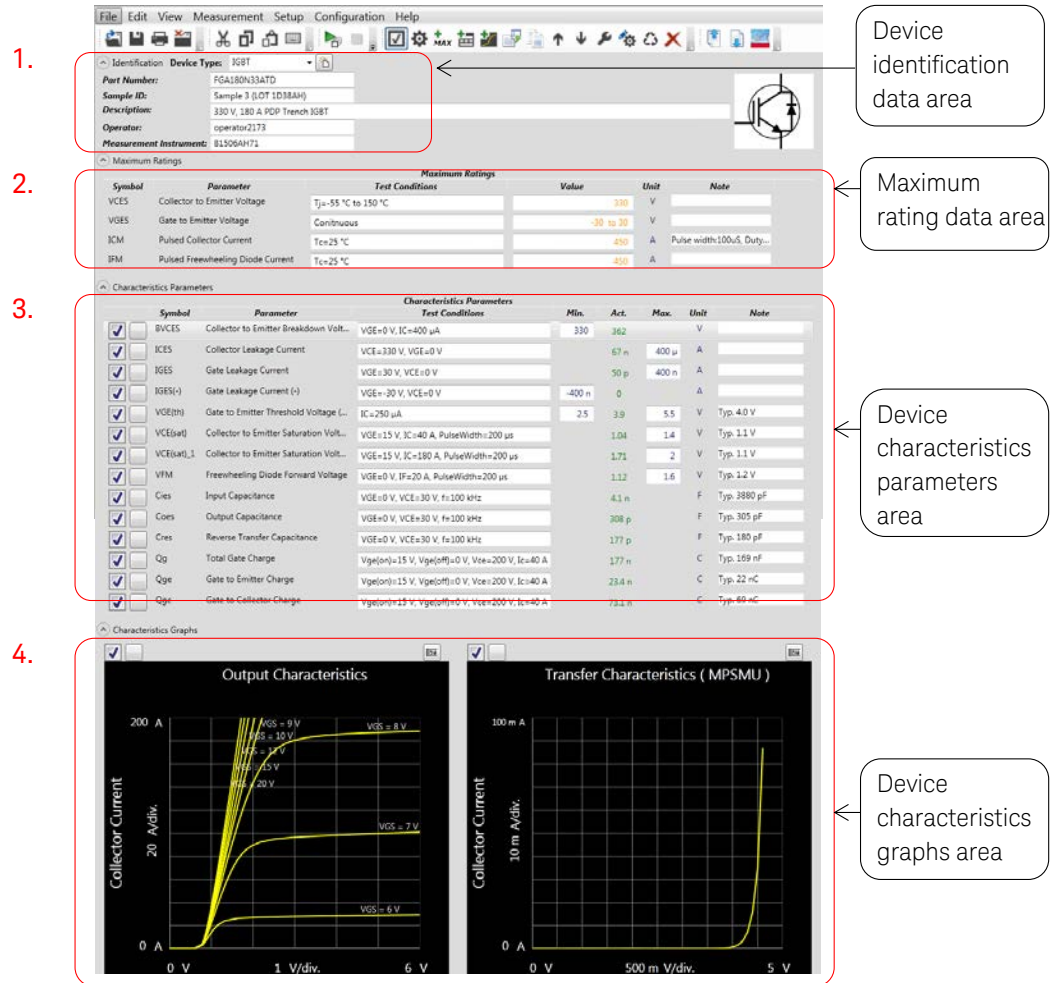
File Edit View Measurement Setup Configuration Help

1.

Identification Device Type: IGBT

Part Number: FGA180N33ATD
Sample ID: Sample 3 (LOT 1D38AH)
Description: 330 V, 180 A PDP Trench IGBT
Operator: operator2173
Measurement Instrument: B1506AH71

Device identification data area

Maximum Ratings

2.

Maximum Ratings

| Symbol | Parameter | Test Conditions | Value | Unit | Note |
|---|---|---|---|---|---|
| VCES | Collector to Emitter Voltage | Tj=-55 °C to 150 °C | 330 | V | |
| VGES | Gate to Emitter Voltage | Conitnuous | -30 to 30 | V | |
| ICM | Pulsed Collector Current | Tc=25 °C | 450 | A | Pulse width:100uS, Duty... |
| IFM | Pulsed Freewheeling Diode Current | Tc=25 °C | 450 | A | |

Maximum rating data area

Characteristics Parameters

3.

Characteristics Parameters

| Symbol | Parameter | Test Conditions | Min. | Act. | Max. | Unit | Note |
|---|---|---|---|---|---|---|---|
| BVCES | Collector to Emitter Breakdown Volt... | VGE=0 V, IC=400 μA | 330 | 362 | | V | |
| ICES | Collector Leakage Current | VCE=330 V, VGE=0 V | | 67 n | 400 μ | A | |
| IGES | Gate Leakage Current | VGE=30 V, VCE=0 V | | 50 p | 400 n | A | |
| IGES(-) | Gate Leakage Current (-) | VGE=-30 V, VCE=0 V | -400 n | 0 | | A | |
| VGE(th) | Gate to Emitter Threshold Voltage (... | IC=250 μA | 2.5 | 3.9 | 5.5 | V | Typ. 4.0 V |
| VCE(sat) | Collector to Emitter Saturation Volt... | VGE=15 V, IC=40 A, PulseWidth=200 μs | | 1.04 | 1.4 | V | Typ. 1.1 V |
| VCE(sat)_1 | Collector to Emitter Saturation Volt... | VGE=15 V, IC=180 A, PulseWidth=200 μs | | 1.71 | 2 | V | Typ. 1.1 V |
| VFM | Freewheeling Diode Forward Voltage | VGE=0 V, IF=20 A, PulseWidth=200 μs | | 1.12 | 1.6 | V | Typ. 1.2 V |
| Cies | Input Capacitance | VGE=0 V, VCE=30 V, f=100 kHz | | 4.1 n | | F | Typ. 3880 pF |
| Coes | Output Capacitance | VGE=0 V, VCE=30 V, f=100 kHz | | 308 p | | F | Typ. 305 pF |
| Cres | Reverse Transfer Capacitance | VGE=0 V, VCE=30 V, f=100 kHz | | 177 p | | F | Typ. 180 pF |
| Qg | Total Gate Charge | Vge(on)=15 V, Vge(off)=0 V, Vce=200 V, Ic=40 A | | 177 n | | C | Typ. 169 nF |
| Qge | Gate to Emitter Charge | Vge(on)=15 V, Vge(off)=0 V, Vce=200 V, Ic=40 A | | 23.4 n | | C | Typ. 22 nC |
| Qgc | Gate to Collector Charge | Vge(on)=15 V, Vge(off)=0 V, Vce=200 V, Ic=40 A | | 73.1 n | | C | Typ. 69 nC |

Device characteristics parameters area

Characteristics Graphs

4.

Output Characteristics

200 A
VGS = 9 V
VGS = 8 V
VGS = 10 V
VGS = 12 V
VGS = 15 V
VGS = 20 V
VGS = 7 V
VGS = 6 V
Collector Current
20 A/div.
0 A
0 V
1 V/div.
6 V

Transfer Characteristics ( MPSMU )

100 m A
Collector Current
10 m A/div.
0 A
0 V
500 m V/div.
5 V

Device characteristics graphs area